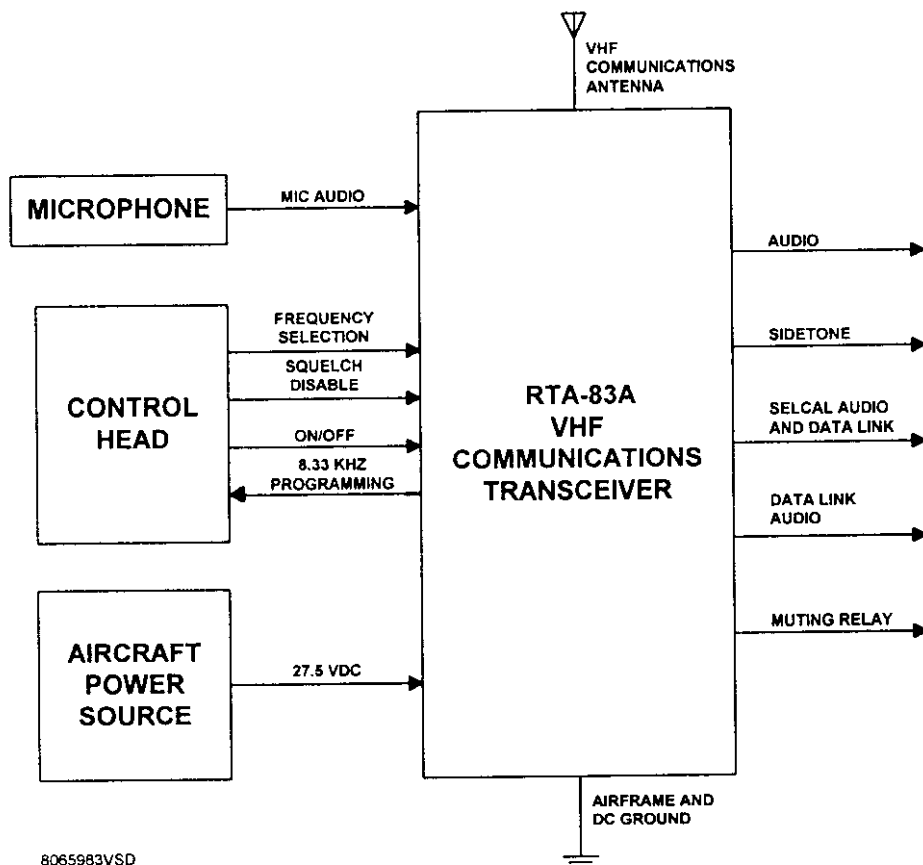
VHF COMMUNICATIONS ANTENNA

MICROPHONE

MIC AUDIO

CONTROL HEAD

FREQUENCY SELECTION

SQUELCH DISABLE

ON/OFF

8.33 KHZ PROGRAMMING

AIRCRAFT POWER SOURCE

27.5 VDC

RTA-83A VHF COMMUNICATIONS TRANSCEIVER

AUDIO

SIDETONE

SELCAL AUDIO AND DATA LINK

DATA LINK AUDIO

MUTING RELAY

AIRFRAME AND DC GROUND

8065983VSD